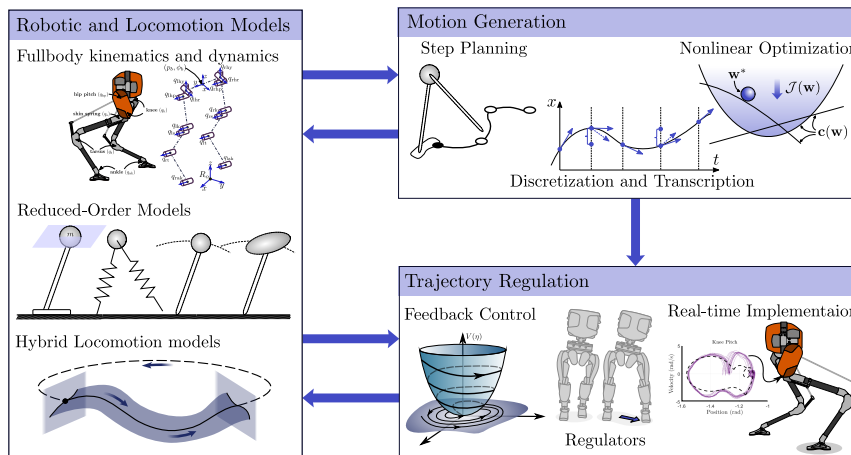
Robotic and Locomotion Models

Fullbody kinematics and dynamics

hip pitch
knee
shin spring
tarsus
ankle

Reduced-Order Models

$m$

Hybrid Locomotion models

Motion Generation

Step Planning

Nonlinear Optimization

$\mathbf{w}^*$

$\mathcal{J}(\mathbf{w})$

$\mathbf{c}(\mathbf{w})$

$x$

$t$

Discretization and Transcription

Trajectory Regulation

Feedback Control

$V(\eta)$

Regulators

Real-time Implementaion

Knee Pitch

Velocity (rad/s)

Position (rad)